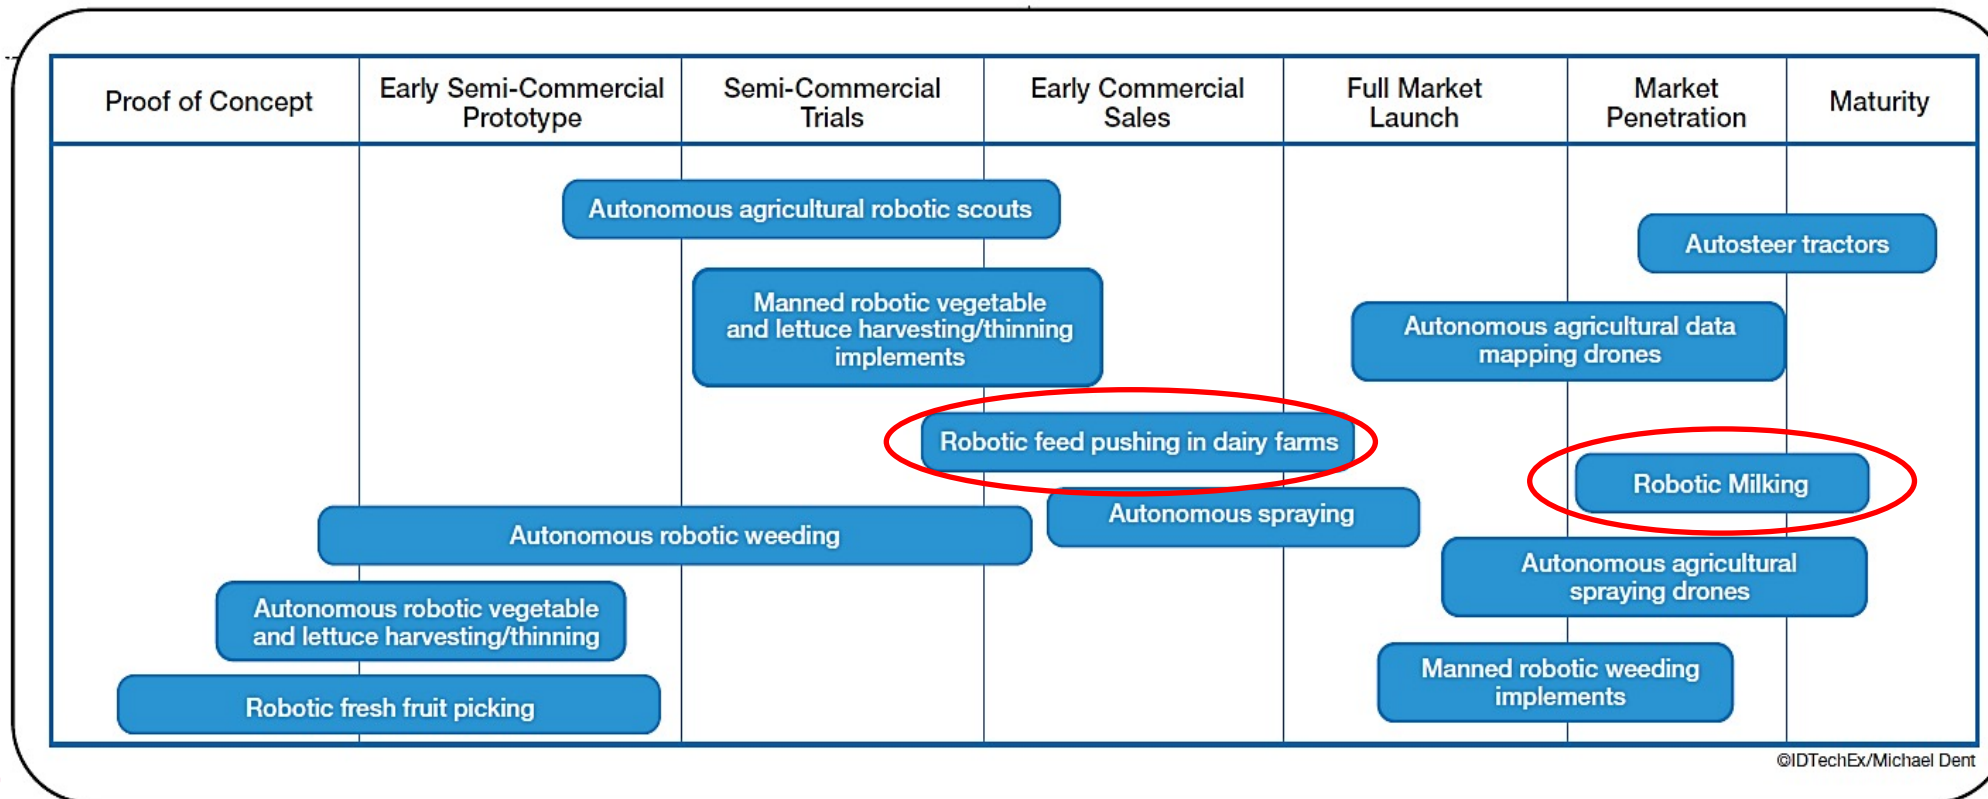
| Proof of Concept | Early Semi-Commercial Prototype | Semi-Commercial Trials | Early Commercial Sales | Full Market Launch | Market Penetration | Maturity |
|---|---|---|---|---|---|---|

Autonomous agricultural robotic scouts

Autosteer tractors

Manned robotic vegetable and lettuce harvesting/thinning implements

Autonomous agricultural data mapping drones

Robotic feed pushing in dairy farms

Robotic Milking

Autonomous spraying

Autonomous robotic weeding

Autonomous agricultural spraying drones

Autonomous robotic vegetable and lettuce harvesting/thinning

Manned robotic weeding implements

Robotic fresh fruit picking

©IDTechEx/Michael Dent